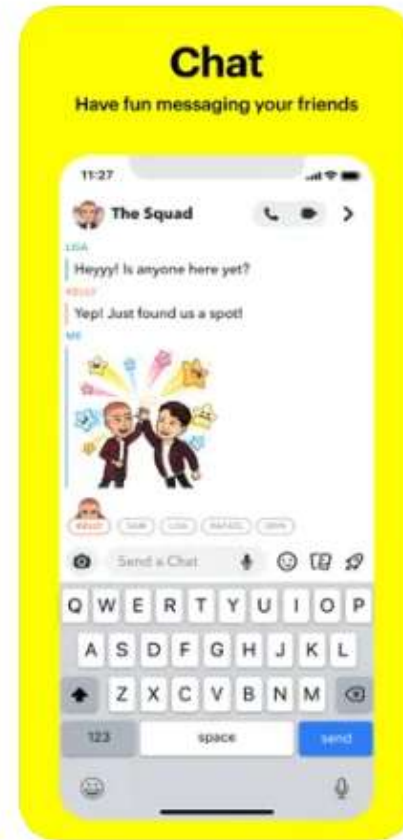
Chat
Have fun messaging your friends

11:27

The Squad

LISA
Heyyy! Is anyone here yet?
KELLY
Yep! Just found us a spot!
ME

KELLY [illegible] LISA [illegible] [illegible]

Send a Chat

Q W E R T Y U I O P
A S D F G H J K L
Z X C V B N M
123 space send